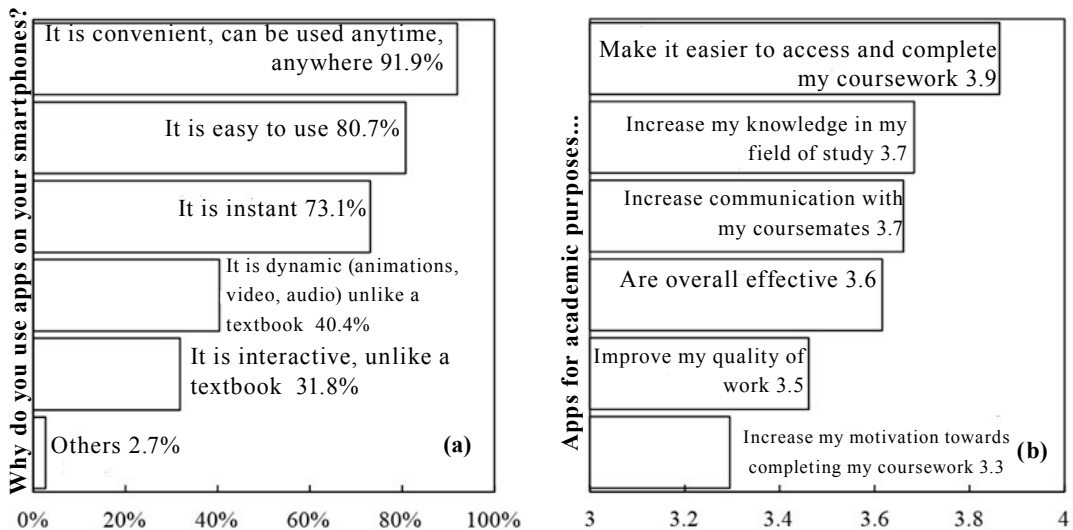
Why do you use apps on your smartphones?

It is convenient, can be used anytime, anywhere 91.9%

It is easy to use 80.7%

It is instant 73.1%

It is dynamic (animations, video, audio) unlike a textbook 40.4%

It is interactive, unlike a textbook 31.8%

Others 2.7%

(a)

0% 20% 40% 60% 80% 100%

Apps for academic purposes...

Make it easier to access and complete my coursework 3.9

Increase my knowledge in my field of study 3.7

Increase communication with my coursemates 3.7

Are overall effective 3.6

Improve my quality of work 3.5

Increase my motivation towards completing my coursework 3.3

(b)

3 3.2 3.4 3.6 3.8 4